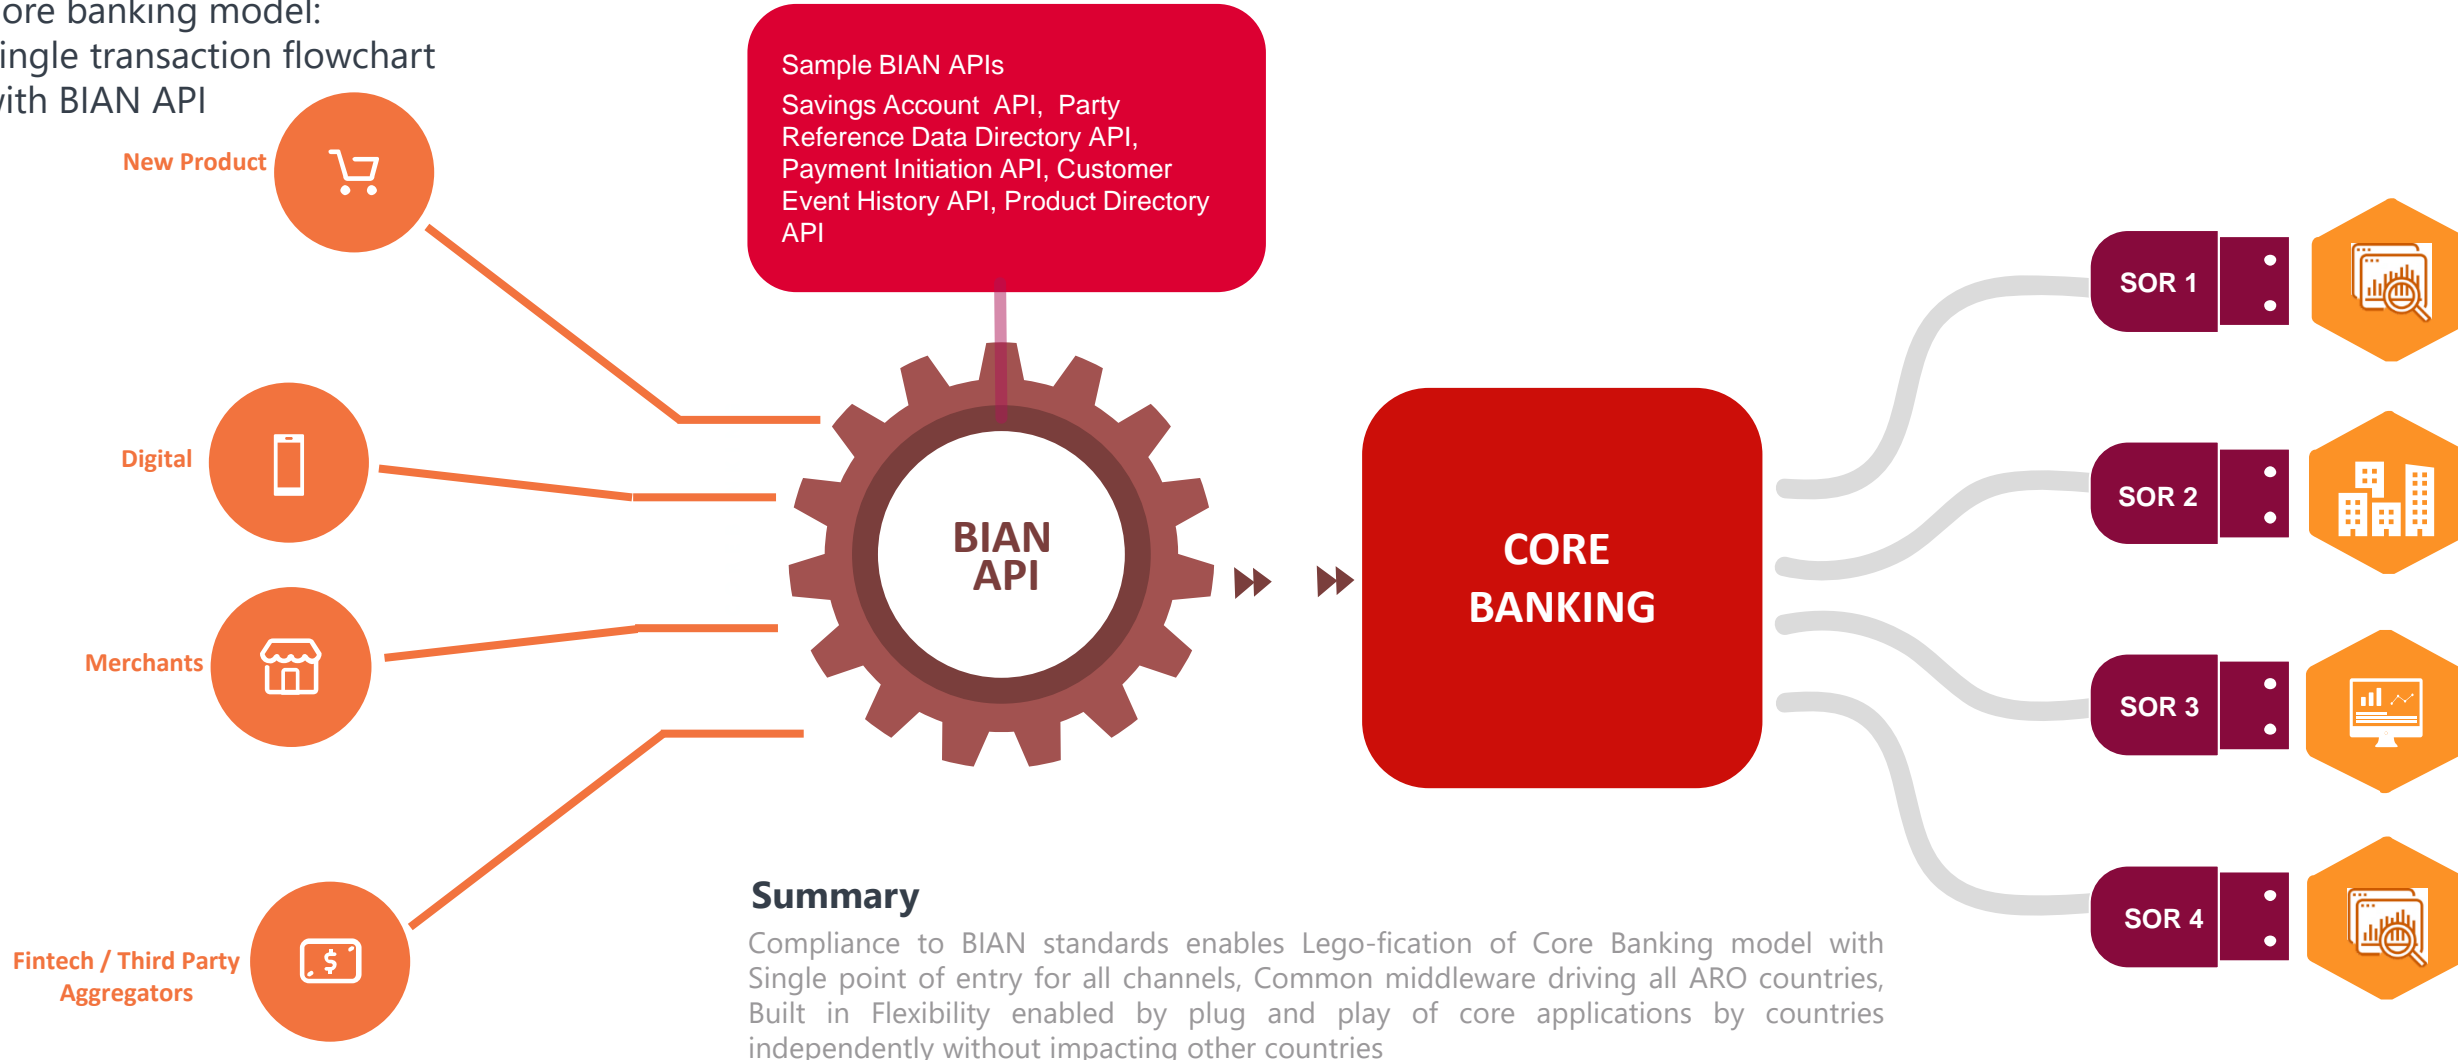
ore banking model:
ingle transaction flowchart
vith BIAN API

Sample BIAN APIs

Savings Account API, Party Reference Data Directory API, Payment Initiation API, Customer Event History API, Product Directory API

New Product

Digital

Merchants

Fintech / Third Party Aggregators

BIAN API

CORE BANKING

SOR 1

SOR 2

SOR 3

SOR 4

Summary

Compliance to BIAN standards enables Lego-fication of Core Banking model with Single point of entry for all channels, Common middleware driving all ARO countries, Built in Flexibility enabled by plug and play of core applications by countries independently without impacting other countries